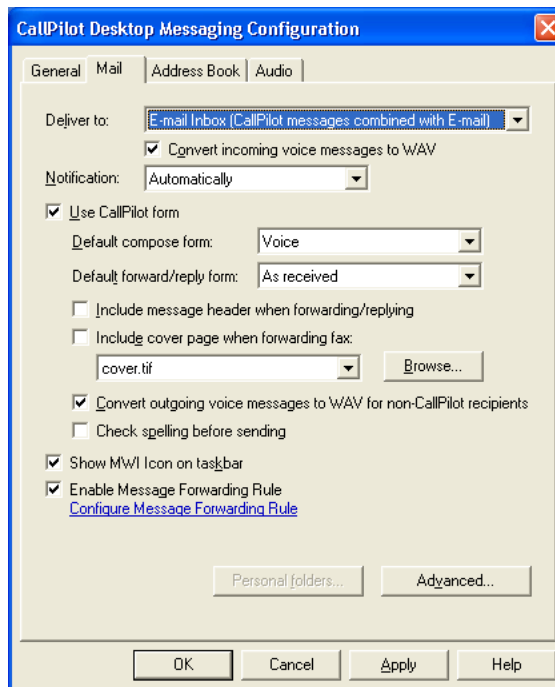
CallPilot Desktop Messaging Configuration

General | Mail | Address Book | Audio

Deliver to: E-mail Inbox (CallPilot messages combined with E-mail)

Convert incoming voice messages to WAV

Notification: Automatically

Use CallPilot form

Default compose form: Voice

Default forward/reply form: As received

Include message header when forwarding/replying

Include cover page when forwarding fax:

cover.tif

Browse...

Convert outgoing voice messages to WAV for non-CallPilot recipients

Check spelling before sending

Show MWI Icon on taskbar

Enable Message Forwarding Rule

Configure Message Forwarding Rule

Personal folders...

Advanced...

OK

Cancel

Apply

Help